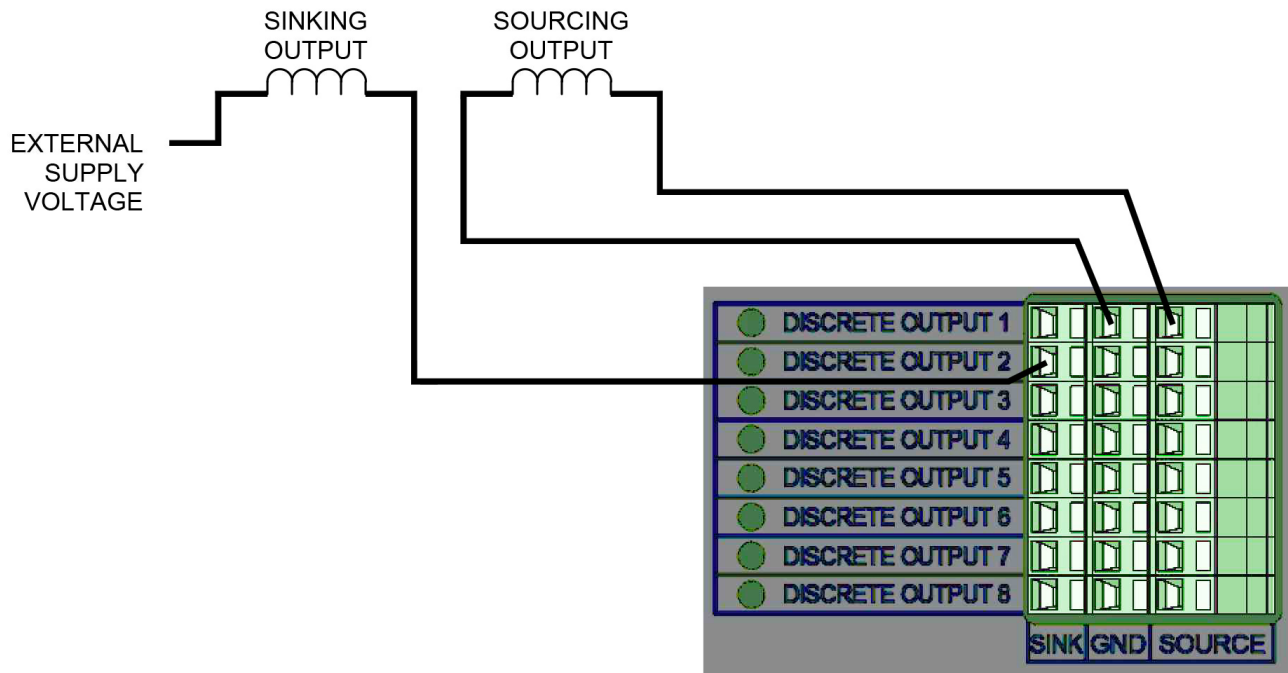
SINKING OUTPUT

SOURCING OUTPUT

EXTERNAL SUPPLY VOLTAGE

DISCRETE OUTPUT 1
DISCRETE OUTPUT 2
DISCRETE OUTPUT 3
DISCRETE OUTPUT 4
DISCRETE OUTPUT 5
DISCRETE OUTPUT 6
DISCRETE OUTPUT 7
DISCRETE OUTPUT 8

SINK GND SOURCE